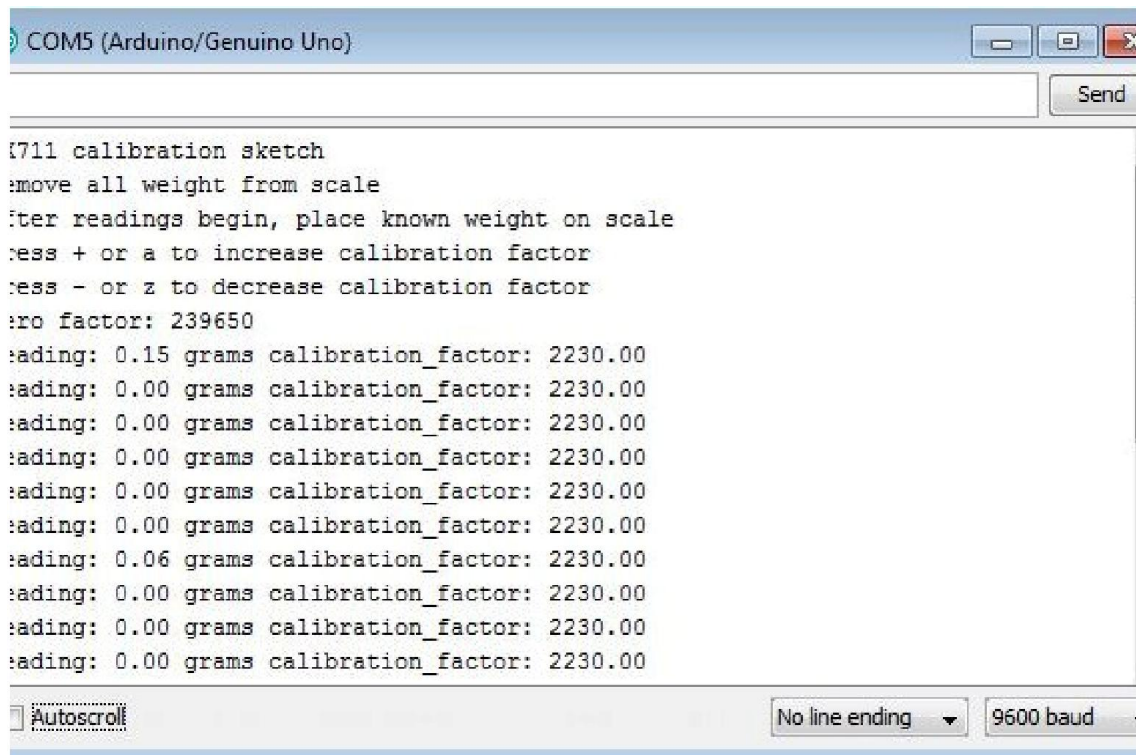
COM5 (Arduino/Genuino Uno)

Send

X711 calibration sketch
emove all weight from scale
fter readings begin, place known weight on scale
ress + or a to increase calibration factor
ress - or z to decrease calibration factor
ero factor: 239650
eading: 0.15 grams calibration_factor: 2230.00
eading: 0.00 grams calibration_factor: 2230.00
eading: 0.00 grams calibration_factor: 2230.00
eading: 0.00 grams calibration_factor: 2230.00
eading: 0.00 grams calibration_factor: 2230.00
eading: 0.00 grams calibration_factor: 2230.00
eading: 0.06 grams calibration_factor: 2230.00
eading: 0.00 grams calibration_factor: 2230.00
eading: 0.00 grams calibration_factor: 2230.00
eading: 0.00 grams calibration_factor: 2230.00

Autoscroll

No line ending

9600 baud